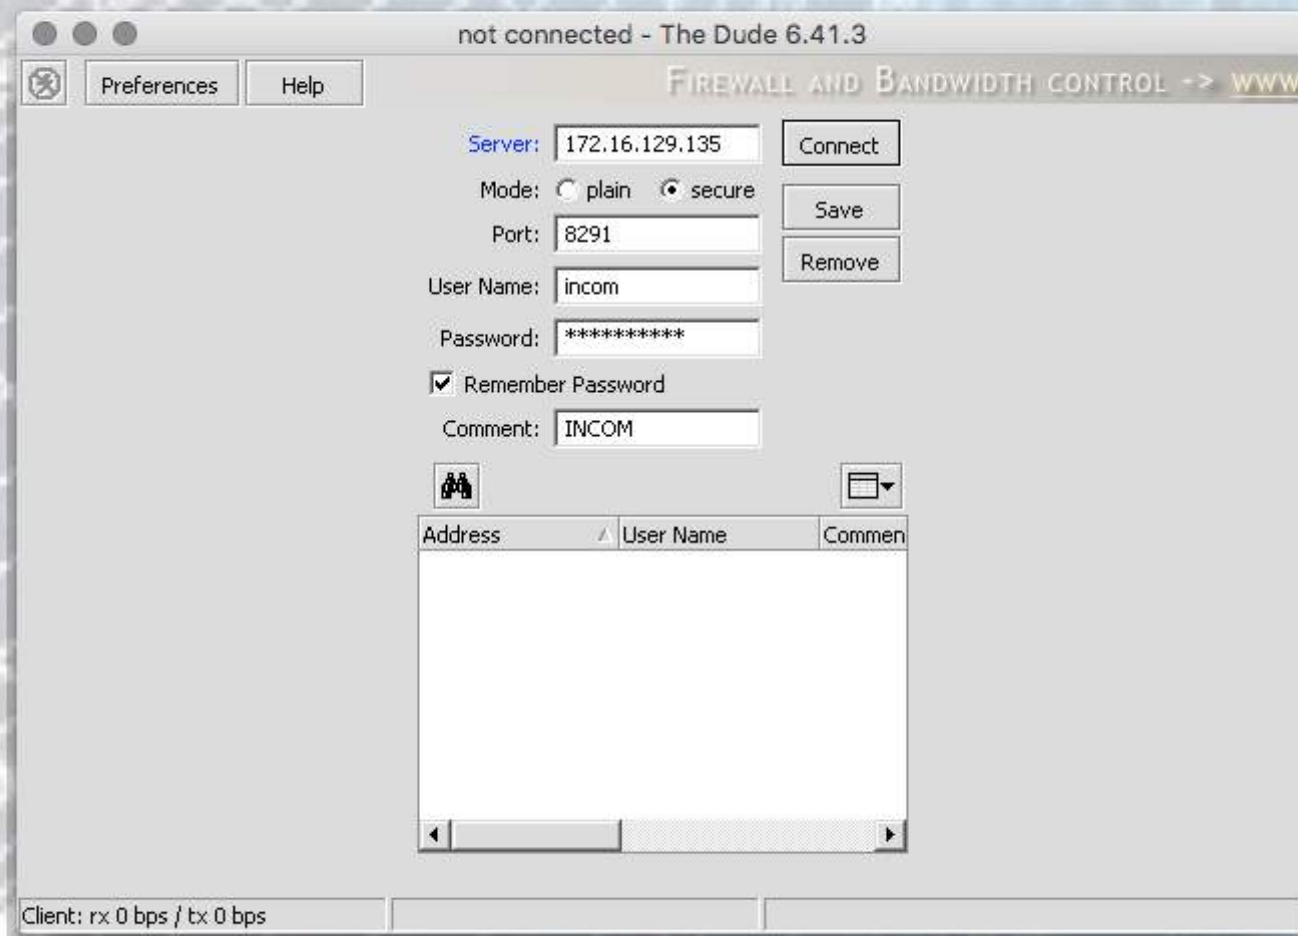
not connected - The Dude 6.41.3

Preferences
Help

FIREWALL AND BANDWIDTH CONTROL -> WWW

Server: 172.16.129.135
Connect
Mode: plain secure
Save
Port: 8291
Remove
User Name: incom
Password: **********
Remember Password
Comment: INCOM

| Address | User Name | Commen |
|---|---|---|

Client: rx 0 bps / tx 0 bps